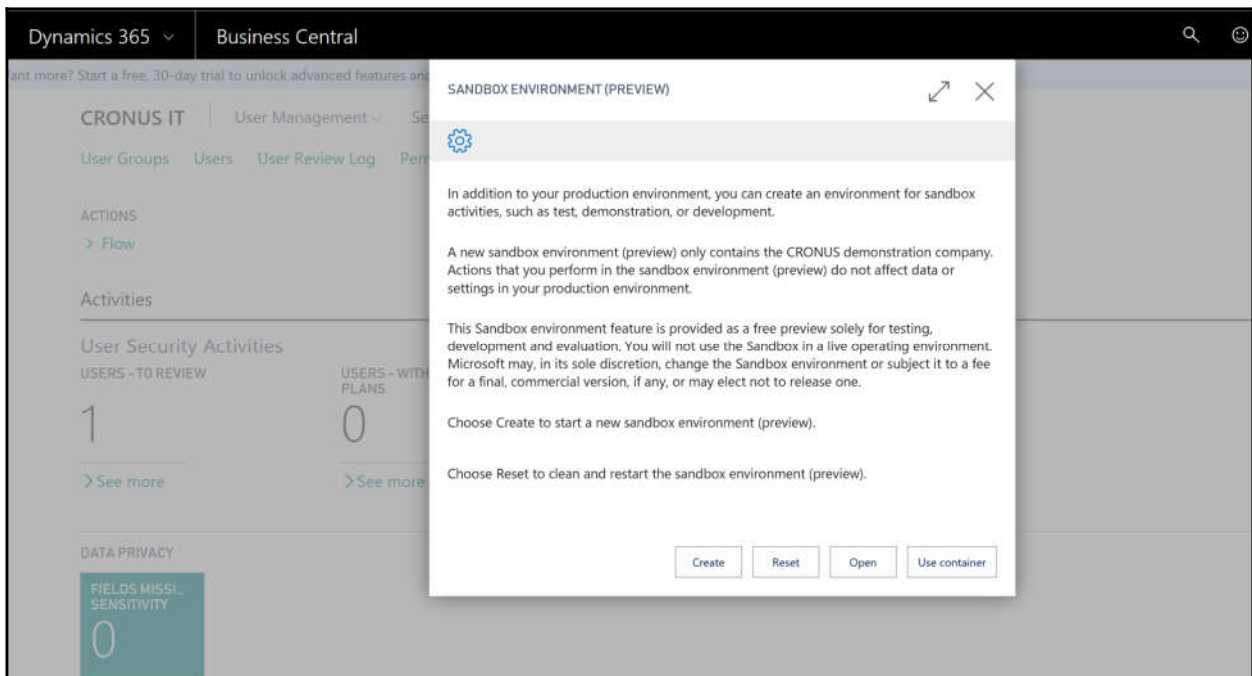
Dynamics 365 ⌄ Business Central

ant more? Start a free, 30-day trial to unlock advanced features an

CRONUS IT | User Management ⌄ Se

User Groups Users User Review Log Per

ACTIONS
> Flow

Activities

User Security Activities
USERS - TO REVIEW
1
> See more

USERS - WITH PLANS
0
> See more

DATA PRIVACY
FIELDS MISSI... SENSITIVITY
0

SANDBOX ENVIRONMENT (PREVIEW)

In addition to your production environment, you can create an environment for sandbox activities, such as test, demonstration, or development.

A new sandbox environment (preview) only contains the CRONUS demonstration company. Actions that you perform in the sandbox environment (preview) do not affect data or settings in your production environment.

This Sandbox environment feature is provided as a free preview solely for testing, development and evaluation. You will not use the Sandbox in a live operating environment. Microsoft may, in its sole discretion, change the Sandbox environment or subject it to a fee for a final, commercial version, if any, or may elect not to release one.

Choose Create to start a new sandbox environment (preview).

Choose Reset to clean and restart the sandbox environment (preview).

Create Reset Open Use container